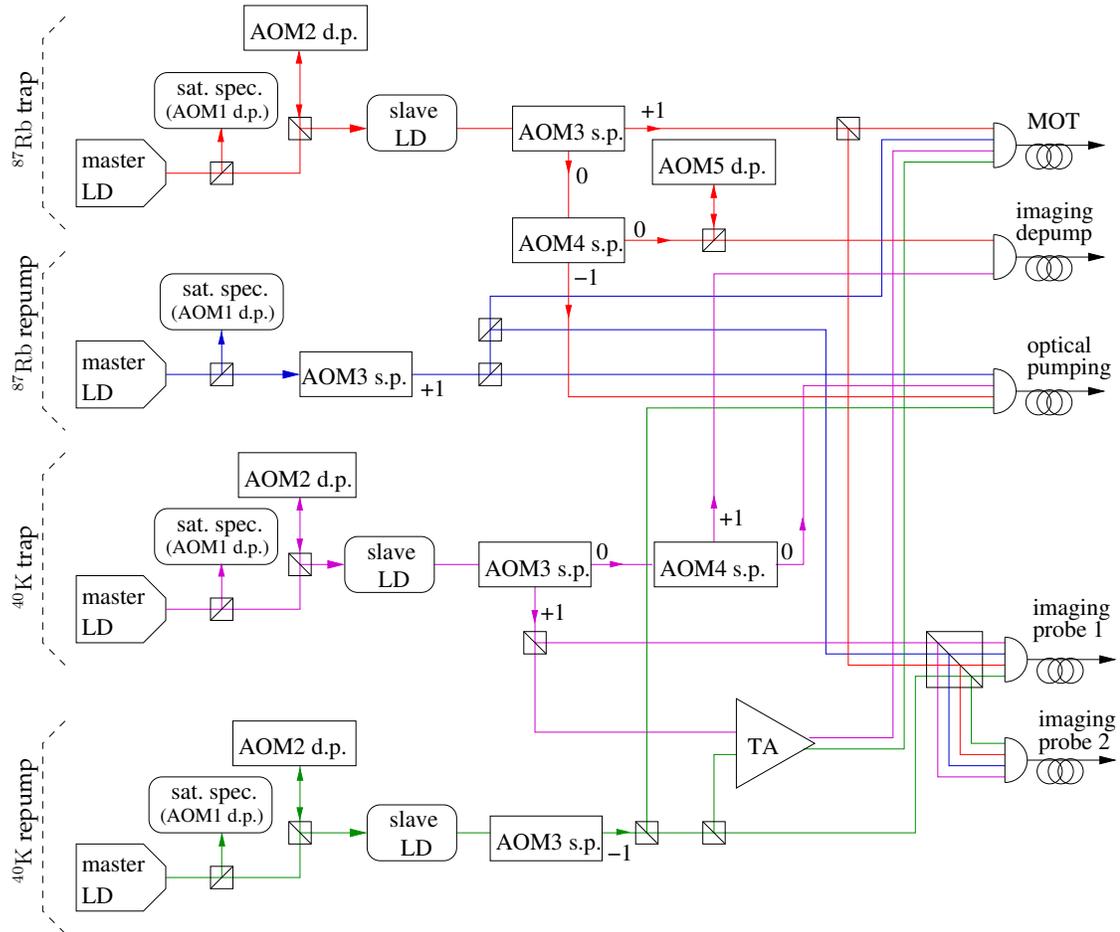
$^{87}$Rb trap

AOM2 d.p.

sat. spec. (AOM1 d.p.)

master LD

slave LD

AOM3 s.p.

+1

MOT

0

AOM5 d.p.

AOM4 s.p.

0

imaging depump

−1

$^{87}$Rb repump

sat. spec. (AOM1 d.p.)

master LD

AOM3 s.p.

+1

optical pumping

$^{40}$K trap

AOM2 d.p.

sat. spec. (AOM1 d.p.)

master LD

slave LD

AOM3 s.p.

0

AOM4 s.p.

+1

0

+1

imaging probe 1

$^{40}$K repump

AOM2 d.p.

sat. spec. (AOM1 d.p.)

master LD

slave LD

AOM3 s.p.

−1

TA

imaging probe 2